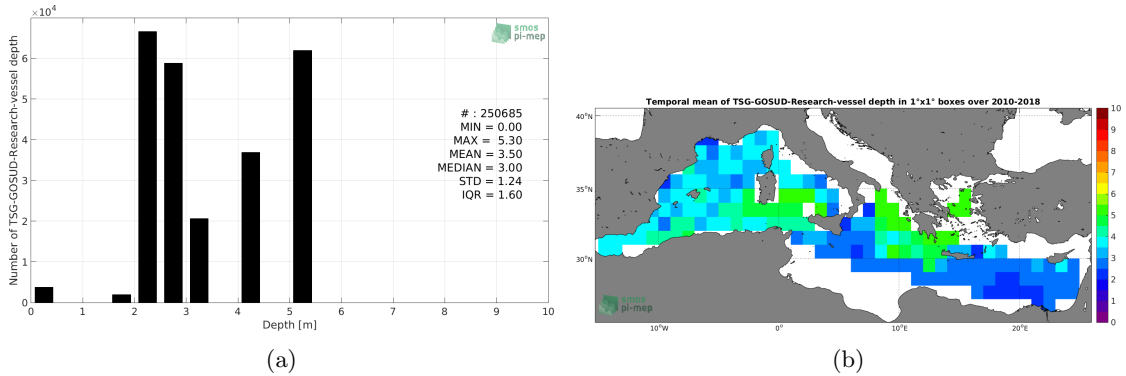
$\times 10^4$
smos pi-mep
Number of TSG-GOSUD-Research-vessel depth
6
5
4
3
2
1
0
# : 250685
MIN = 0.00
MAX = 5.30
MEAN = 3.50
MEDIAN = 3.00
STD = 1.24
IQR = 1.60
0 1 2 3 4 5 6 7 8 9 10
Depth [m]
(a)

Temporal mean of TSG-GOSUD-Research-vessel depth in 1°x1° boxes over 2010-2018
40°N
35°N
30°N
10°W
0°
10°E
20°E
smos pi-mep
10
9
8
7
6
5
4
3
2
1
0
(b)